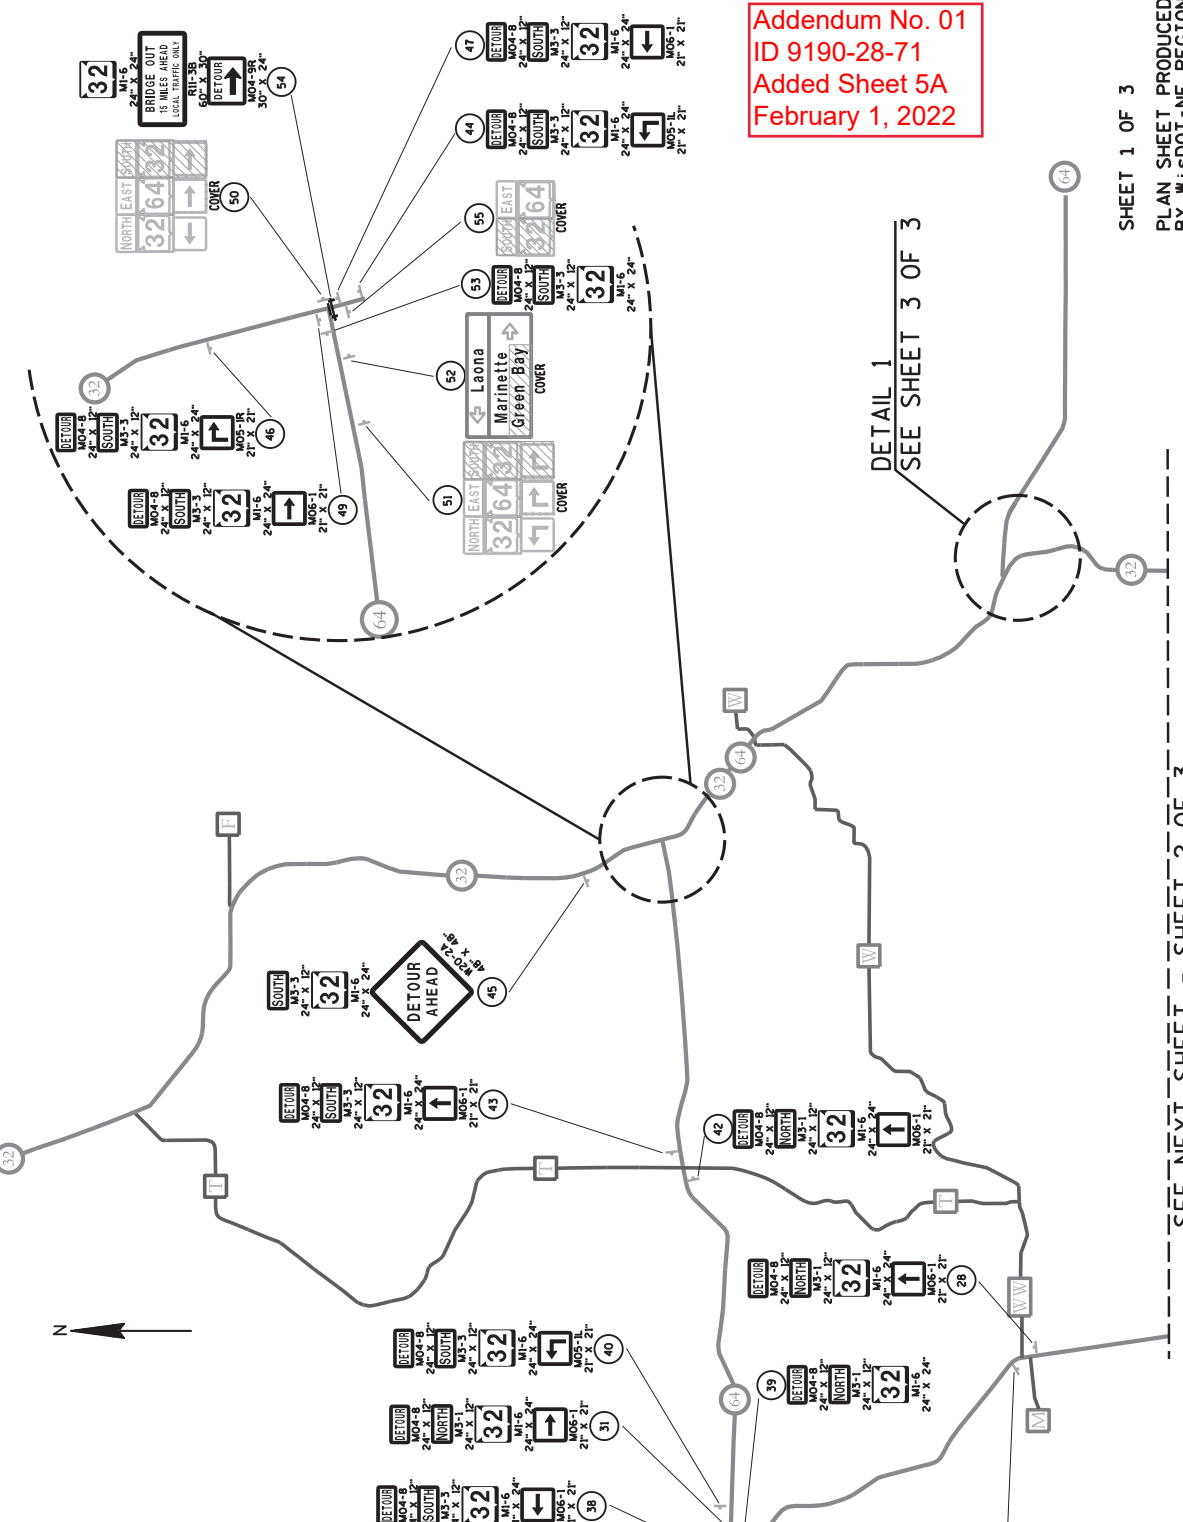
Addendum No. 01
ID 9190-28-71
Added Sheet 5A
February 1, 2022

SHEET 1 OF 3
PLAN SHEET PRODUCED
BY WisDOT-NE REGION

DETAIL 1
SEE SHEET 3 OF 3

SEE NEXT SHEET - SHEET 2 OF 3

32
M1-6
24" X 24"
BRIDGE OUT
15 MILES AHEAD
LOCAL TRAFFIC ONLY
R11-3B
60" X 30"
DETOUR
M04-9R
30" X 24"
54

NORTH EAST SOUTH
32 64 32
COVER
50

47
DETOUR
M04-8
24" X 12"
SOUTH
M3-3
24" X 12"
32
M1-6
24" X 24"
M06-1
21" X 21"

44
DETOUR
M04-8
24" X 12"
SOUTH
M3-3
24" X 12"
32
M1-6
24" X 24"
M05-1L
21" X 21"

55
SOUTH EAST
32 64
COVER

53
DETOUR
M04-8
24" X 12"
SOUTH
M3-3
24" X 12"
32
M1-6
24" X 24"

52
Laona
Marinette
Green Bay
COVER

51
NORTH EAST SOUTH
32 64 32
COVER

DETOUR
M04-8
24" X 12"
SOUTH
M3-3
24" X 12"
32
M1-6
24" X 24"
M05-1R
21" X 21"
46

DETOUR
M04-8
24" X 12"
SOUTH
M3-3
24" X 12"
32
M1-6
24" X 24"
M06-1
21" X 21"
49

32
64
32
64
32
64
32
32
32
64
W
W
F
T
T
I
WW
M

SOUTH
M3-3
24" X 12"
32
M1-6
24" X 24"
DETOUR
AHEAD
W20-2A
48" X 48"
45

DETOUR
M04-8
24" X 12"
SOUTH
M3-3
24" X 12"
32
M1-6
24" X 24"
M06-1
21" X 21"
43

42
DETOUR
M04-8
24" X 12"
NORTH
M3-1
24" X 12"
32
M1-6
24" X 24"
M06-1
21" X 21"

DETOUR
M04-8
24" X 12"
NORTH
M3-1
24" X 12"
32
M1-6
24" X 24"
M06-1
21" X 21"
28

N

DETOUR
M04-8
24" X 12"
SOUTH
M3-3
24" X 12"
32
M1-6
24" X 24"
M05-1L
21" X 21"
40

DETOUR
M04-8
24" X 12"
NORTH
M3-1
24" X 12"
32
M1-6
24" X 24"
M06-1
21" X 21"
31

39
DETOUR
M04-8
24" X 12"
NORTH
M3-1
24" X 12"
32
M1-6
24" X 24"

DETOUR
M04-8
" X 12"
SOUTH
M3-3
" X 12"
32
M1-6
" X 24"
M06-1
" X 21"
38